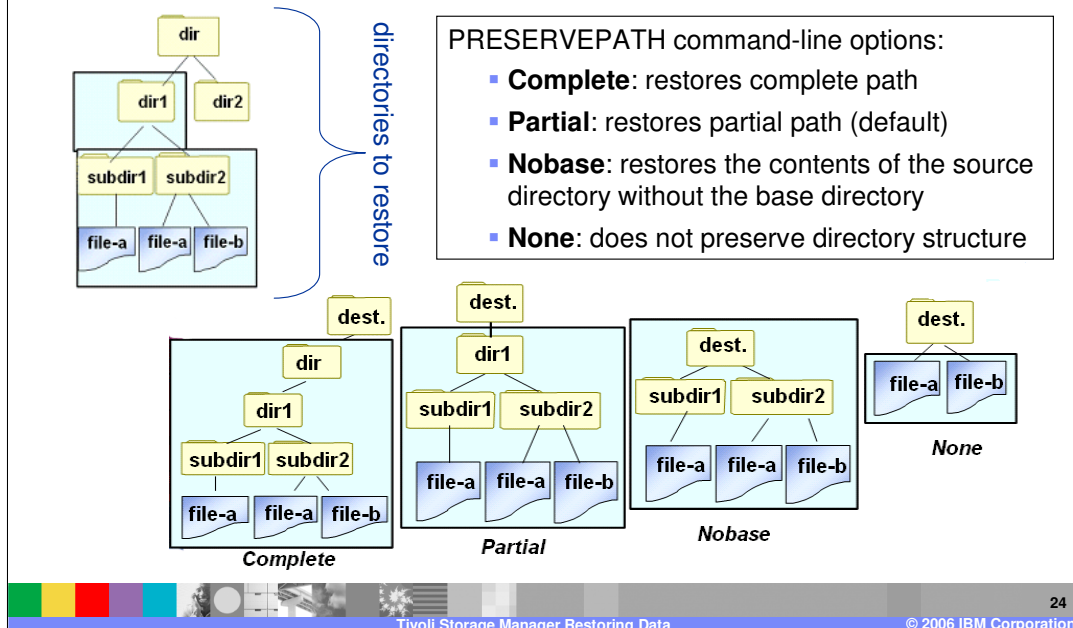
dir

dir1

dir2

subdir1

subdir2

file-a

file-a

file-b

directories to restore

PRESERVEPATH command-line options:

- **Complete**: restores complete path
- **Partial**: restores partial path (default)
- **Nobase**: restores the contents of the source directory without the base directory
- **None**: does not preserve directory structure

dest.

dir

dir1

subdir1

subdir2

file-a

file-a

file-b

Complete

dest.

dir1

subdir1

subdir2

file-a

file-a

file-b

Partial

dest.

subdir1

subdir2

file-a

file-a

file-b

Nobase

dest.

file-a

file-b

None

24

Tivoli Storage Manager Restoring Data

© 2006 IBM Corporation